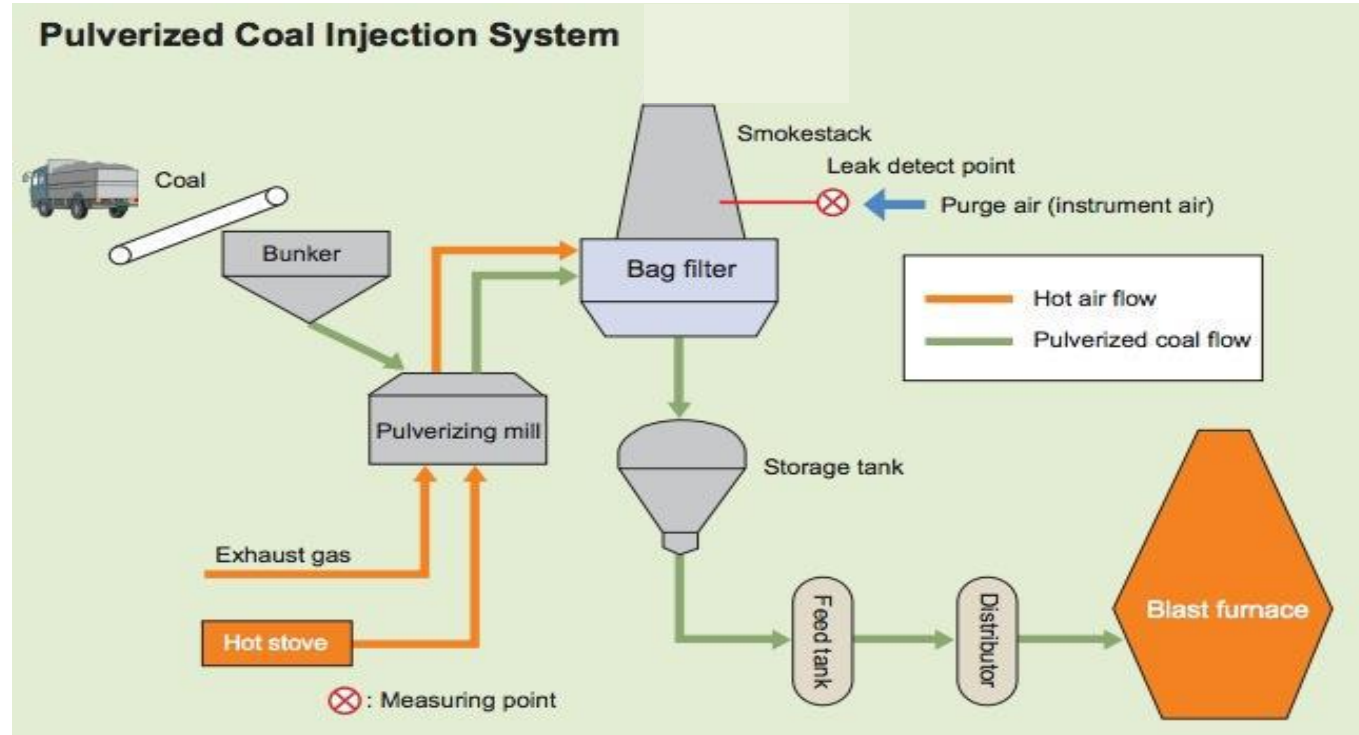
Pulverized Coal Injection System

Coal

Bunker

Smokestack

Leak detect point

Purge air (instrument air)

Bag filter

Hot air flow

Pulverized coal flow

Pulverizing mill

Storage tank

Exhaust gas

Hot stove

Feed tank

Distributor

Blast furnace

⊗: Measuring point